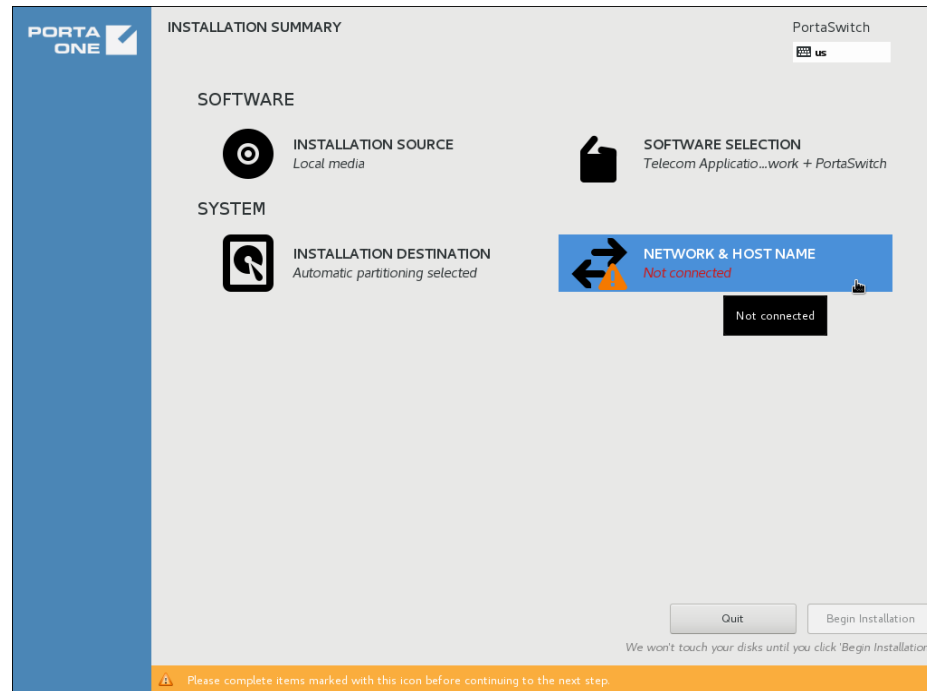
PORTA ONE

INSTALLATION SUMMARY

PortaSwitch

us

SOFTWARE

INSTALLATION SOURCE
Local media

SOFTWARE SELECTION
Telecom Applicatio...work + PortaSwitch

SYSTEM

INSTALLATION DESTINATION
Automatic partitioning selected

NETWORK & HOST NAME
Not connected

Not connected

Quit

Begin Installation

We won't touch your disks until you click 'Begin Installation

Please complete items marked with this icon before continuing to the next step.